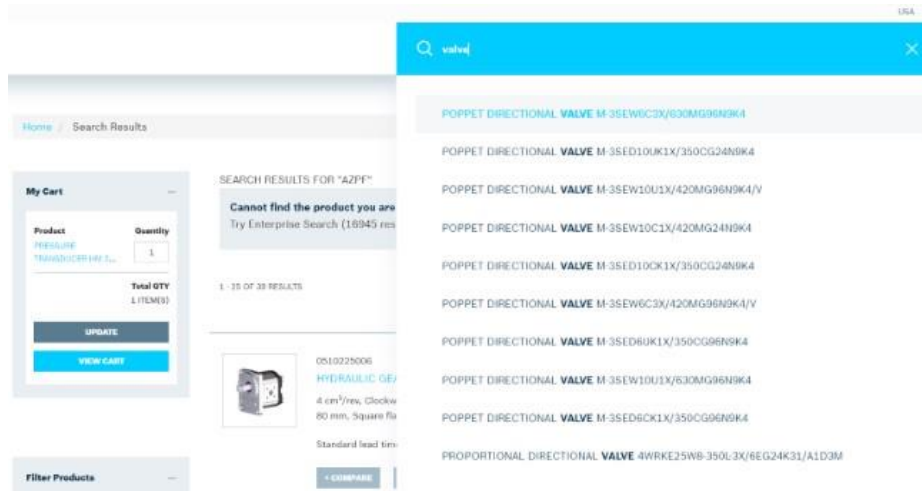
USA

valve

Home / Search Results

My Cart

Product
PRESSURE TRANSDUCER HM 1...

Quantity
1

Total QTY
1 ITEM(S)

UPDATE

VIEW CART

Filter Products

SEARCH RESULTS FOR "AZPF"

Cannot find the product you are

Try Enterprise Search (16945 res

1 - 15 OF 38 RESULTS

0510225006

HYDRAULIC GE

4 cm³/rev, Clockw 80 mm, Square fla

Standard lead tim

+ COMPARE

POPPET DIRECTIONAL VALVE M-3SEW6C3X/630MG96N9K4

POPPET DIRECTIONAL VALVE M-3SED10UK1X/350CG24N9K4

POPPET DIRECTIONAL VALVE M-3SEW10U1X/420MG96N9K4/V

POPPET DIRECTIONAL VALVE M-3SEW10C1X/420MG24N9K4

POPPET DIRECTIONAL VALVE M-3SED10CK1X/350CG24N9K4

POPPET DIRECTIONAL VALVE M-3SEW6C3X/420MG96N9K4/V

POPPET DIRECTIONAL VALVE M-3SED6UK1X/350CG96N9K4

POPPET DIRECTIONAL VALVE M-3SEW10U1X/630MG96N9K4

POPPET DIRECTIONAL VALVE M-3SED6CK1X/350CG96N9K4

PROPORTIONAL DIRECTIONAL VALVE 4WRKE25W8-350L-3X/6EG24K31/A1D3M